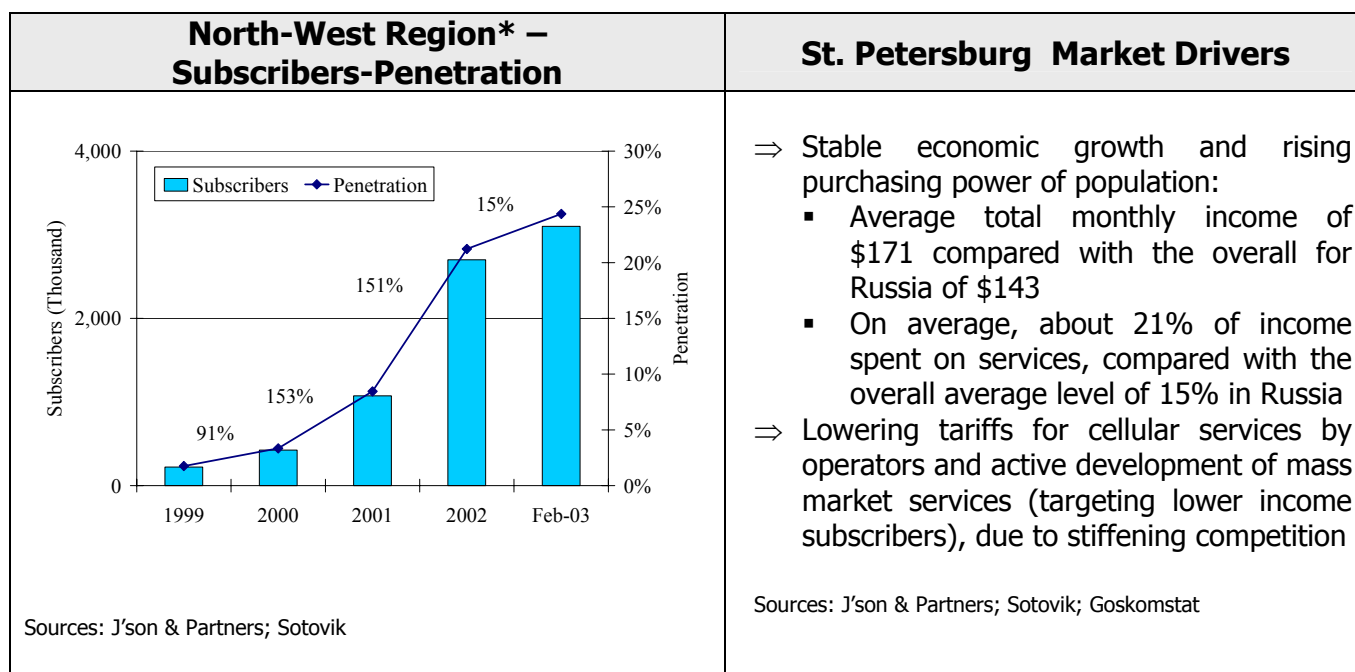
North-West Region* – Subscribers-Penetration

St. Petersburg Market Drivers

4,000
2,000
0
Subscribers (Thousand)
30%
25%
20%
15%
10%
5%
0%
Penetration
Subscribers
Penetration
91%
153%
151%
15%
1999
2000
2001
2002
Feb-03

Sources: J'son & Partners; Sotovik

⇒ Stable economic growth and rising purchasing power of population:
▪ Average total monthly income of \$171 compared with the overall for Russia of \$143
▪ On average, about 21% of income spent on services, compared with the overall average level of 15% in Russia
⇒ Lowering tariffs for cellular services by operators and active development of mass market services (targeting lower income subscribers), due to stiffening competition

Sources: J'son & Partners; Sotovik; Goskomstat